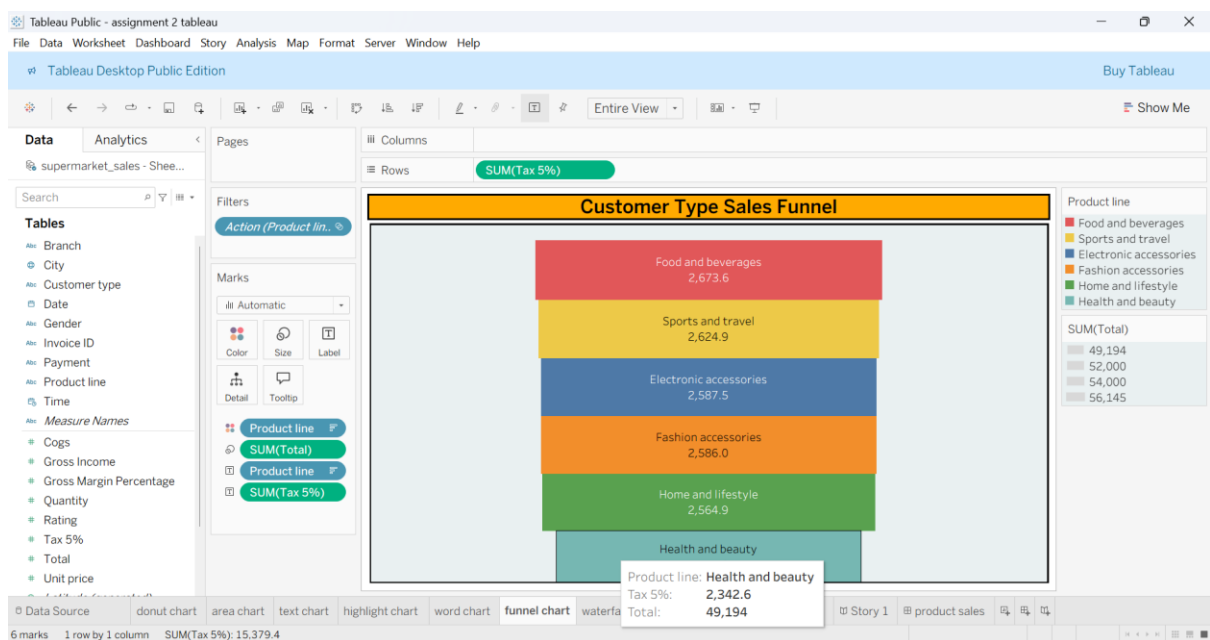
Tableau Public - assignment 2 tableau
File Data Worksheet Dashboard Story Analysis Map Format Server Window Help
Tableau Desktop Public Edition
Buy Tableau
Entire View
Show Me
Data Analytics
supermarket_sales - Shee...
Search
Tables
Branch
City
Customer type
Date
Gender
Invoice ID
Payment
Product line
Time
Measure Names
Cogs
Gross Income
Gross Margin Percentage
Quantity
Rating
Tax 5%
Total
Unit price
Pages
Columns
Rows
SUM(Tax 5%)
Filters
Action (Product lin..
Marks
Automatic
Color Size Label
Detail Tooltip
Product line
SUM(Total)
Product line
SUM(Tax 5%)
Customer Type Sales Funnel
Food and beverages
2,673.6
Sports and travel
2,624.9
Electronic accessories
2,587.5
Fashion accessories
2,586.0
Home and lifestyle
2,564.9
Health and beauty
Product line: Health and beauty
Tax 5%: 2,342.6
Total: 49,194
Product line
Food and beverages
Sports and travel
Electronic accessories
Fashion accessories
Home and lifestyle
Health and beauty
SUM(Total)
49,194
52,000
54,000
56,145
Data Source donut chart area chart text chart highlight chart word chart funnel chart waterfa Story 1 product sales
6 marks 1 row by 1 column SUM(Tax 5%): 15,379.4